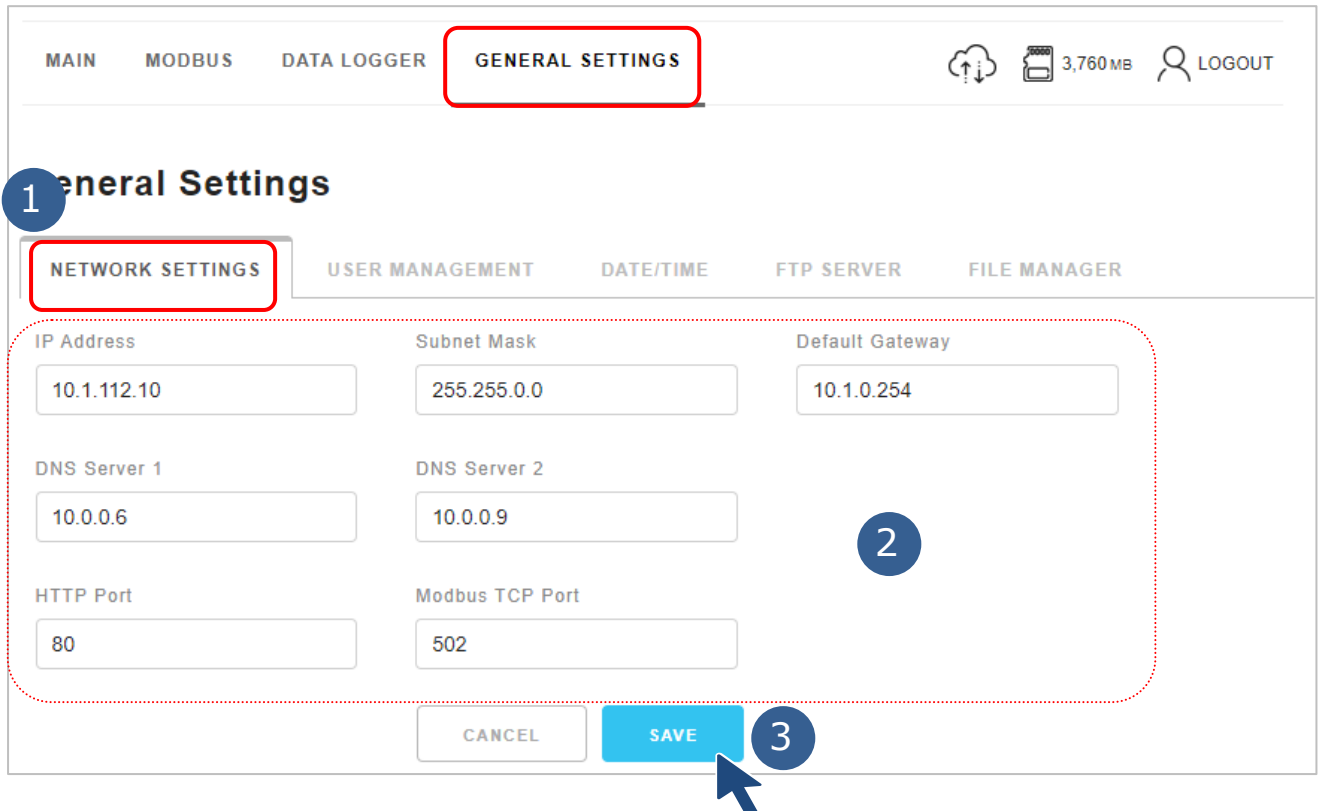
MAIN MODBUS DATA LOGGER GENERAL SETTINGS

3,760 MB LOGOUT

1

eneral Settings

NETWORK SETTINGS USER MANAGEMENT DATE/TIME FTP SERVER FILE MANAGER

IP Address
10.1.112.10

Subnet Mask
255.255.0.0

Default Gateway
10.1.0.254

DNS Server 1
10.0.0.6

DNS Server 2
10.0.0.9

2

HTTP Port
80

Modbus TCP Port
502

CANCEL SAVE

3